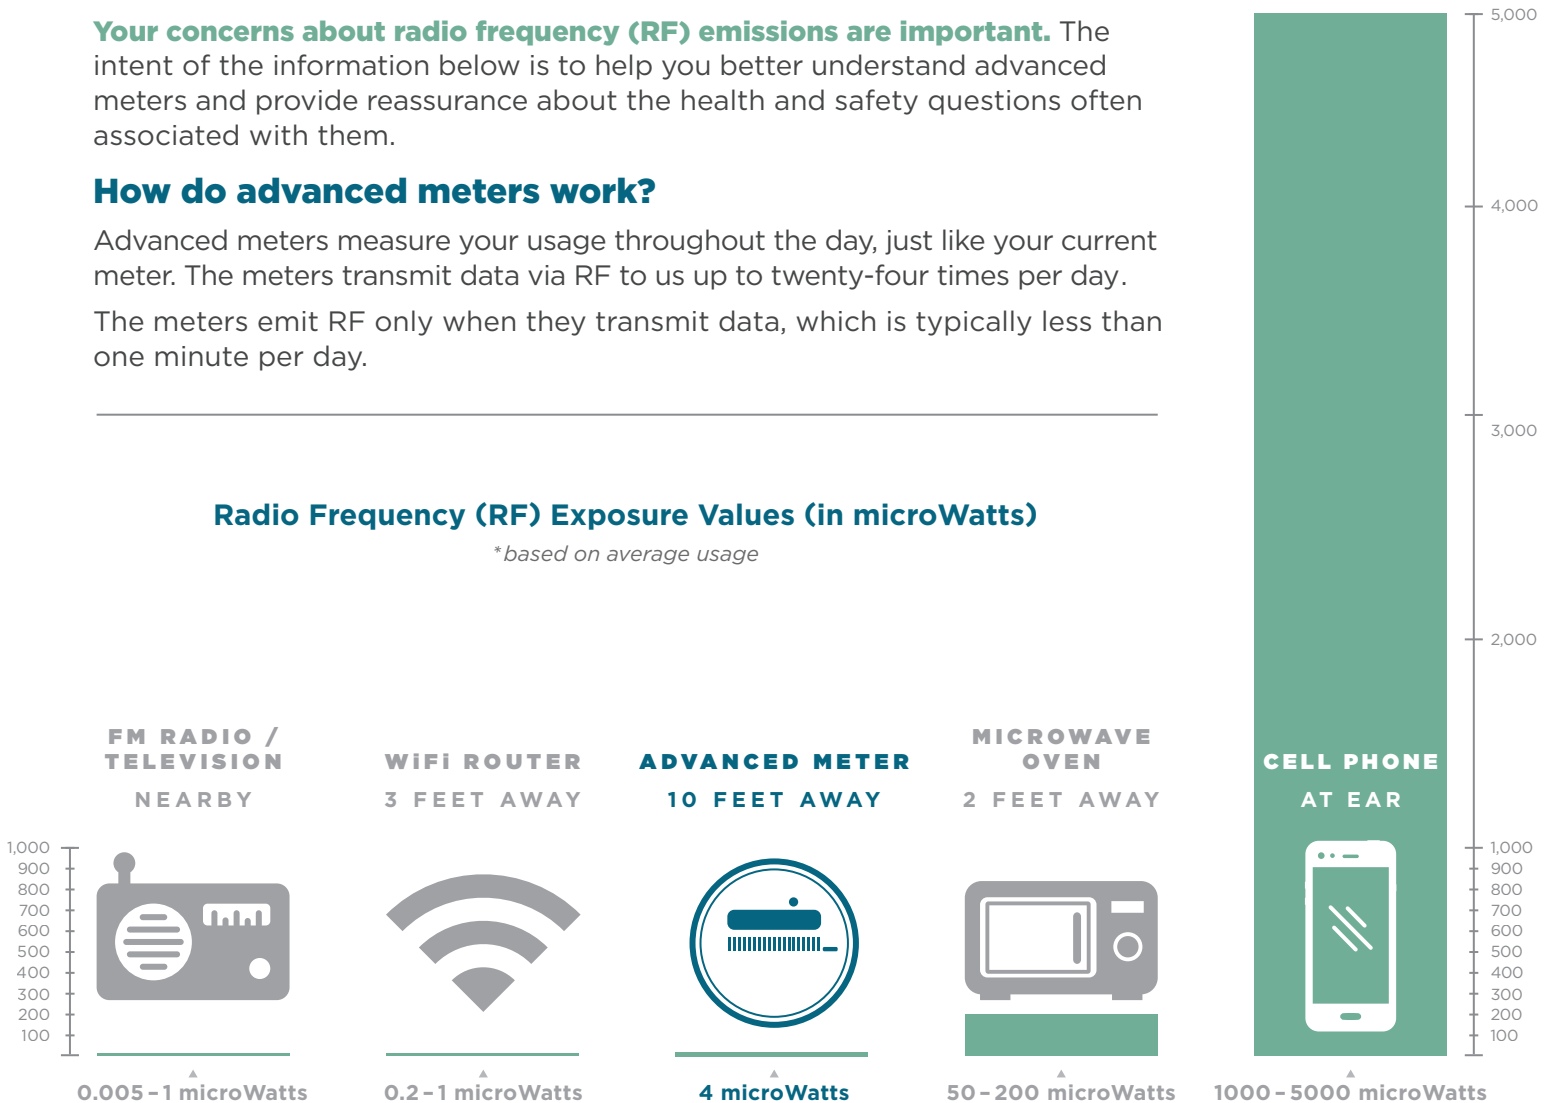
**Your concerns about radio frequency (RF) emissions are important.** The intent of the information below is to help you better understand advanced meters and provide reassurance about the health and safety questions often associated with them.

## How do advanced meters work?

Advanced meters measure your usage throughout the day, just like your current meter. The meters transmit data via RF to us up to twenty-four times per day.

The meters emit RF only when they transmit data, which is typically less than one minute per day.

Radio Frequency (RF) Exposure Values (in microWatts)

*based on average usage

FM RADIO / TELEVISION
NEARBY

WiFi ROUTER
3 FEET AWAY

ADVANCED METER
10 FEET AWAY

MICROWAVE OVEN
2 FEET AWAY

CELL PHONE
AT EAR

1,000
900
800
700
600
500
400
300
200
100

5,000
4,000
3,000
2,000
1,000
900
800
700
600
500
400
300
200
100

0.005 – 1 microWatts

0.2 – 1 microWatts

4 microWatts

50 – 200 microWatts

1000 – 5000 microWatts